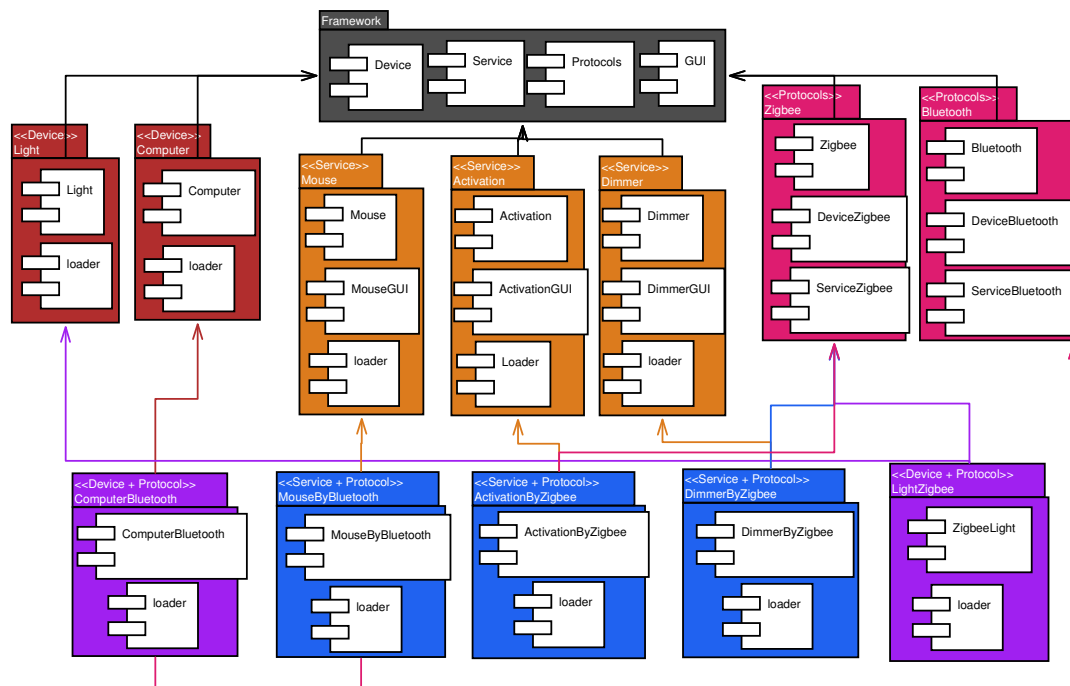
Framework
Device
Service
Protocols
GUI

<<Device>>
Light
Light
loader

<<Device>>
Computer
Computer
loader

<<Service>>
Mouse
Mouse
MouseGUI
loader

<<Service>>
Activation
Activation
ActivationGUI
Loader

<<Service>>
Dimmer
Dimmer
DimmerGUI
loader

<<Protocols>>
Zigbee
Zigbee
DeviceZigbee
ServiceZigbee

<<Protocols>>
Bluetooth
Bluetooth
DeviceBluetooth
ServiceBluetooth

<<Device + Protocol>>
ComputerBluetooth
ComputerBluetooth
loader

<<Service + Protocol>>
MouseByBluetooth
MouseByBluetooth
loader

<<Service + Protocol>>
ActivationByZigbee
ActivationByZigbee
loader

<<Service + Protocol>>
DimmerByZigbee
DimmerByZigbee
loader

<<Device + Protocol>>
LightZigbee
ZigbeeLight
loader